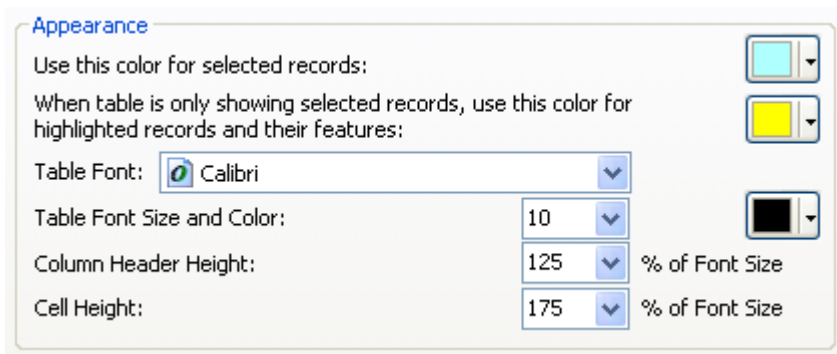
Appearance

Use this color for selected records:

When table is only showing selected records, use this color for highlighted records and their features:

Table Font: Calibri

Table Font Size and Color: 10

Column Header Height: 125 % of Font Size

Cell Height: 175 % of Font Size